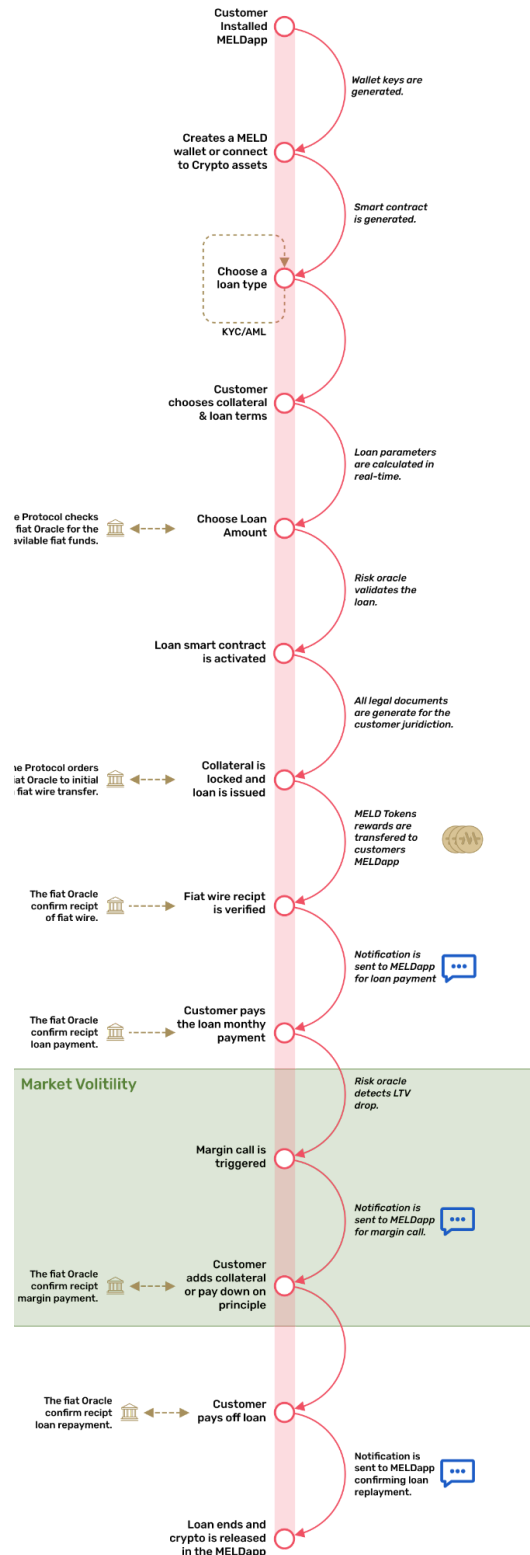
Customer Installed MELDapp

Wallet keys are generated.

Creates a MELD wallet or connect to Crypto assets

Smart contract is generated.

Choose a loan type

KYC/AML

Customer chooses collateral & loan terms

Loan parameters are calculated in real-time.

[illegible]e Protocol checks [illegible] fiat Oracle for the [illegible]avilable fiat funds.

Choose Loan Amount

Risk oracle validates the loan.

Loan smart contract is activated

All legal documents are generate for the customer juridiction.

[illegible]e Protocol orders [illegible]iat Oracle to initial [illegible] fiat wire transfer.

Collateral is locked and loan is issued

MELD Tokens rewards are transfered to customers MELDapp

The fiat Oracle confirm recipt of fiat wire.

Fiat wire recipt is verified

Notification is sent to MELDapp for loan payment

The fiat Oracle confirm recipt loan payment.

Customer pays the loan monthy payment

Market Volitility

Risk oracle detects LTV drop.

Margin call is triggered

Notification is sent to MELDapp for margin call.

The fiat Oracle confirm recipt margin payment.

Customer adds collateral or pay down on principle

The fiat Oracle confirm recipt loan repayment.

Customer pays off loan

Notification is sent to MELDapp confirming loan replayment.

Loan ends and crypto is released in the MELDapp